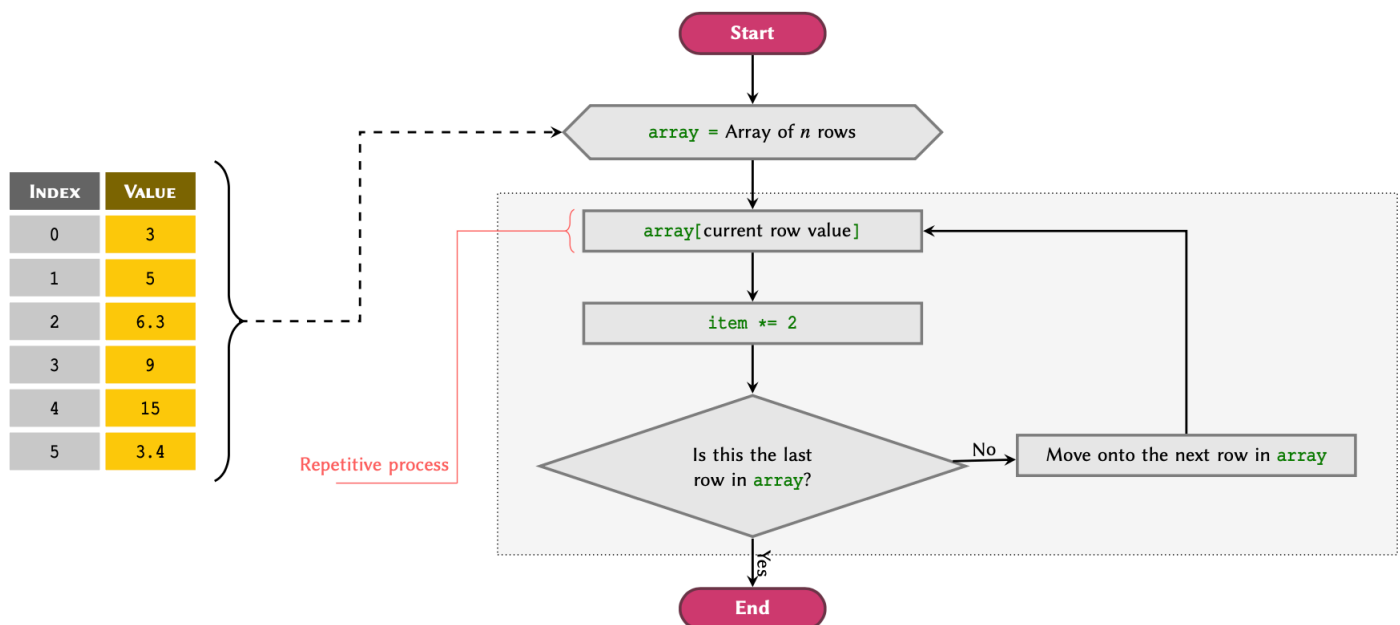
| INDEX | VALUE |
|---|---|
| 0 | 3 |
| 1 | 5 |
| 2 | 6.3 |
| 3 | 9 |
| 4 | 15 |
| 5 | 3.4 |

Start

array = Array of $n$ rows

array[current row value]

item *= 2

Is this the last row in array?

No

Move onto the next row in array

Yes

End

Repetitive process